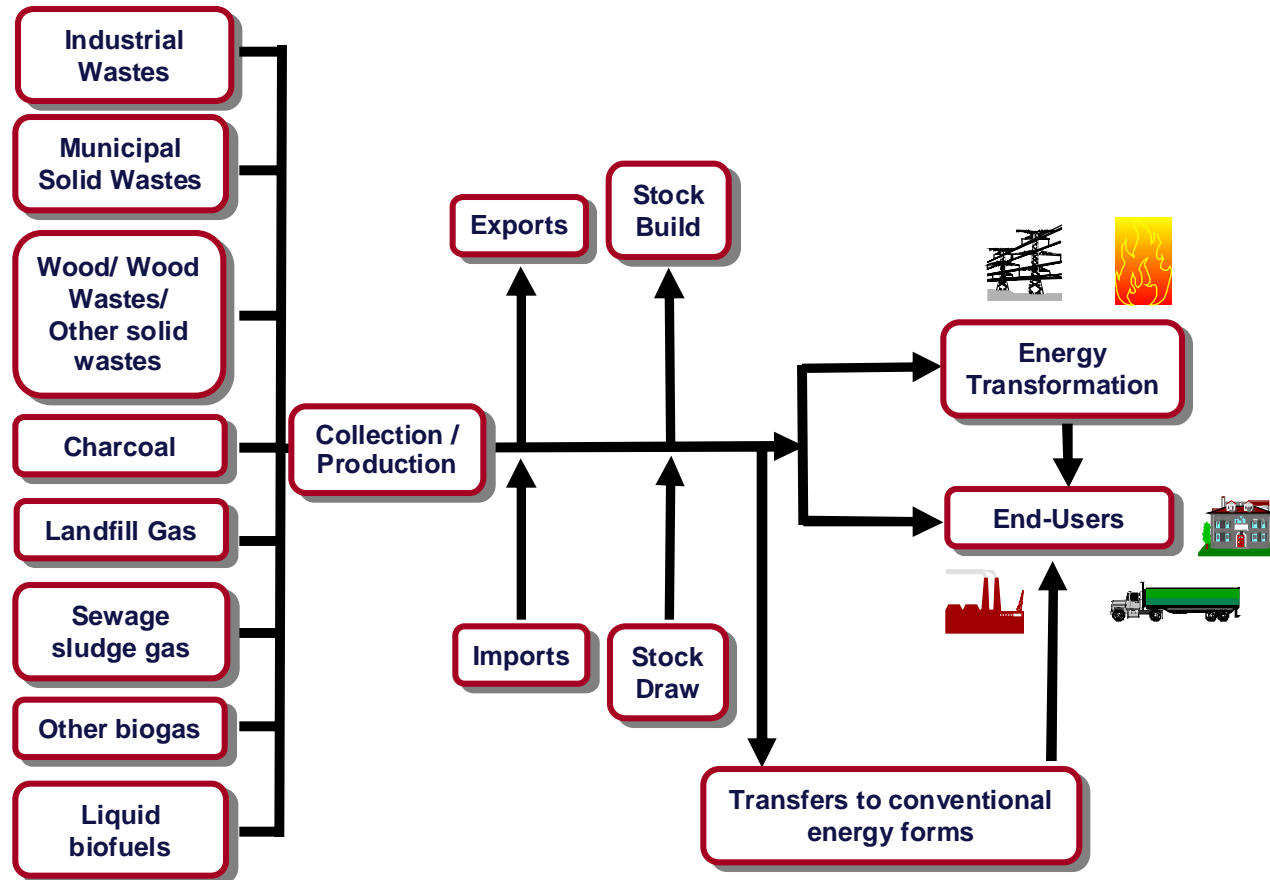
Industrial Wastes

Municipal Solid Wastes

Wood/ Wood Wastes/ Other solid wastes

Charcoal

Landfill Gas

Sewage sludge gas

Other biogas

Liquid biofuels

Collection / Production

Exports

Stock Build

Imports

Stock Draw

Energy Transformation

End-Users

Transfers to conventional energy forms